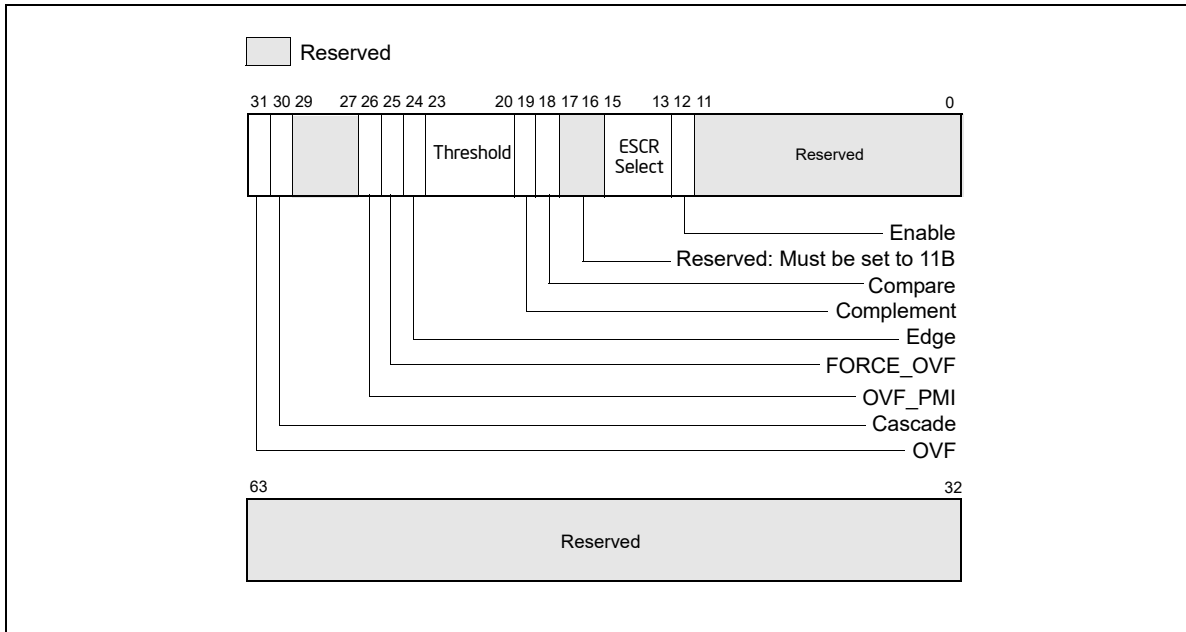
Reserved

31 30 29 27 26 25 24 23 20 19 18 17 16 15 13 12 11 0

Threshold

ESCR Select

Reserved

Enable

Reserved: Must be set to 11B

Compare

Complement

Edge

FORCE_OVF

OVF_PMI

Cascade

OVF

63 32

Reserved